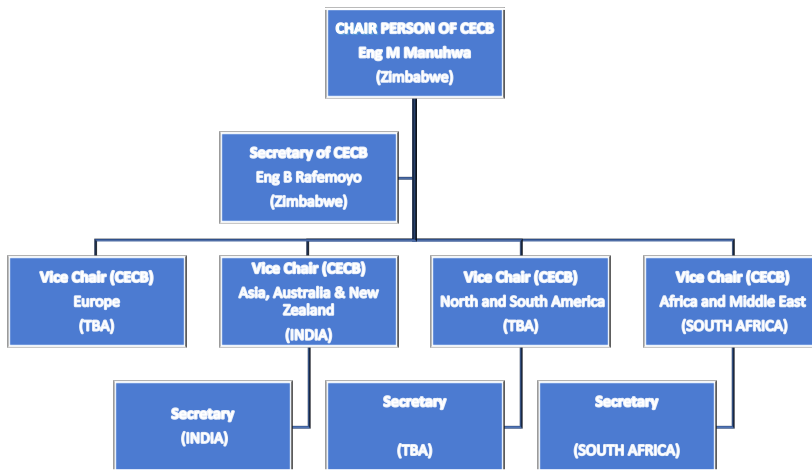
CHAIR PERSON OF CECB
Eng M Manuhwa
(Zimbabwe)

Secretary of CECB
Eng B Rafemoyo
(Zimbabwe)

Vice Chair (CECB)
Europe
(TBA)

Vice Chair (CECB)
Asia, Australia & New Zealand
(INDIA)

Vice Chair (CECB)
North and South America
(TBA)

Vice Chair (CECB)
Africa and Middle East
(SOUTH AFRICA)

Secretary
(INDIA)

Secretary
(TBA)

Secretary
(SOUTH AFRICA)